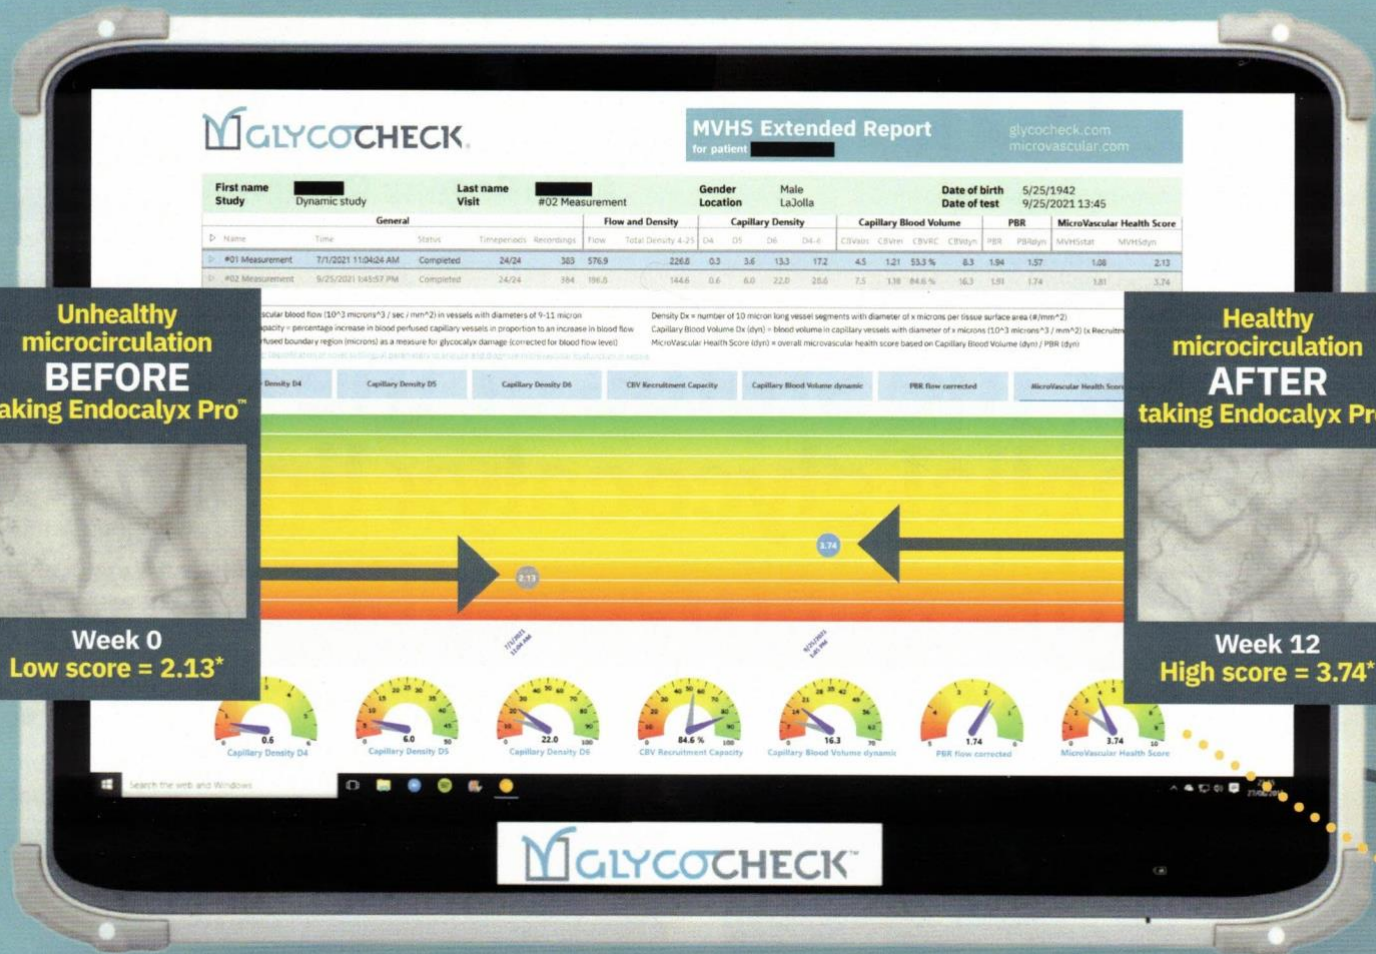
GLYCOCHECK

MVHS Extended Report
for patient

glycocheck.com
microvascular.com

| First name | | Last name | | Gender | Male | Date of birth | 5/25/1942 |
|---|---|---|---|---|---|---|---|
| Study | Dynamic study | Visit | #02 Measurement | Location | LaJolla | Date of test | 9/25/2021 13:45 |

General | Flow and Density | Capillary Density | Capillary Blood Volume | PBR | MicroVascular Health Score

| Name | Time | Status | Timeperiods | Recordings | Flow | Total Density 4-25 | D4 | D5 | D6 | D4-6 | CBVstat | CBVrec | CBVRC | CBVdyn | PBR | PBRdyn | MVHSstat | MVHSdyn |
|---|---|---|---|---|---|---|---|---|---|---|---|---|---|---|---|---|---|---|
| #01 Measurement | 7/1/2021 11:04:24 AM | Completed | 24/24 | 383 | 576.9 | 226.8 | 0.3 | 3.6 | 13.3 | 17.2 | 4.5 | 1.21 | 53.3 % | 8.3 | 1.94 | 1.57 | 1.08 | 2.13 |
| #02 Measurement | 9/25/2021 1:45:57 PM | Completed | 24/24 | 384 | 196.6 | 144.6 | 0.6 | 6.0 | 22.0 | 28.6 | 7.5 | 1.18 | 84.6 % | 16.3 | 1.91 | 1.74 | 1.81 | 3.74 |

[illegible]scular blood flow (10^3 microns^3 / sec / mm^2) in vessels with diameters of 9-11 micron
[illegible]pacity = percentage increase in blood perfused capillary vessels in proportion to an increase in blood flow
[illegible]fused boundary region (microns) as a measure for glycocalyx damage (corrected for blood flow level)

Density Dx = number of 10 micron long vessel segments with diameter of x microns per tissue surface area (#/mm^2)
Capillary Blood Volume Dx (dyn) = blood volume in capillary vessels with diameter of x microns (10^3 microns^3 / mm^2) (x Recruitm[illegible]
MicroVascular Health Score (dyn) = overall microvascular health score based on Capillary Blood Volume (dyn) / PBR (dyn)

Density D4 | Capillary Density D5 | Capillary Density D6 | CBV Recruitment Capacity | Capillary Blood Volume dynamic | PBR flow corrected | MicroVascular Health Score

Unhealthy microcirculation
BEFORE
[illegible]aking Endocalyx Pro™

Week 0
Low score = 2.13*

2.13

3.74

Healthy microcirculation
AFTER
taking Endocalyx Pr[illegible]

Week 12
High score = 3.74*

0.6 Capillary Density D4
6.0 Capillary Density D5
22.0 Capillary Density D6
84.6 % CBV Recruitment Capacity
16.3 Capillary Blood Volume dynamic
1.74 PBR flow corrected
3.74 MicroVascular Health Score

Search the web and Windows

GLYCOCHECK™